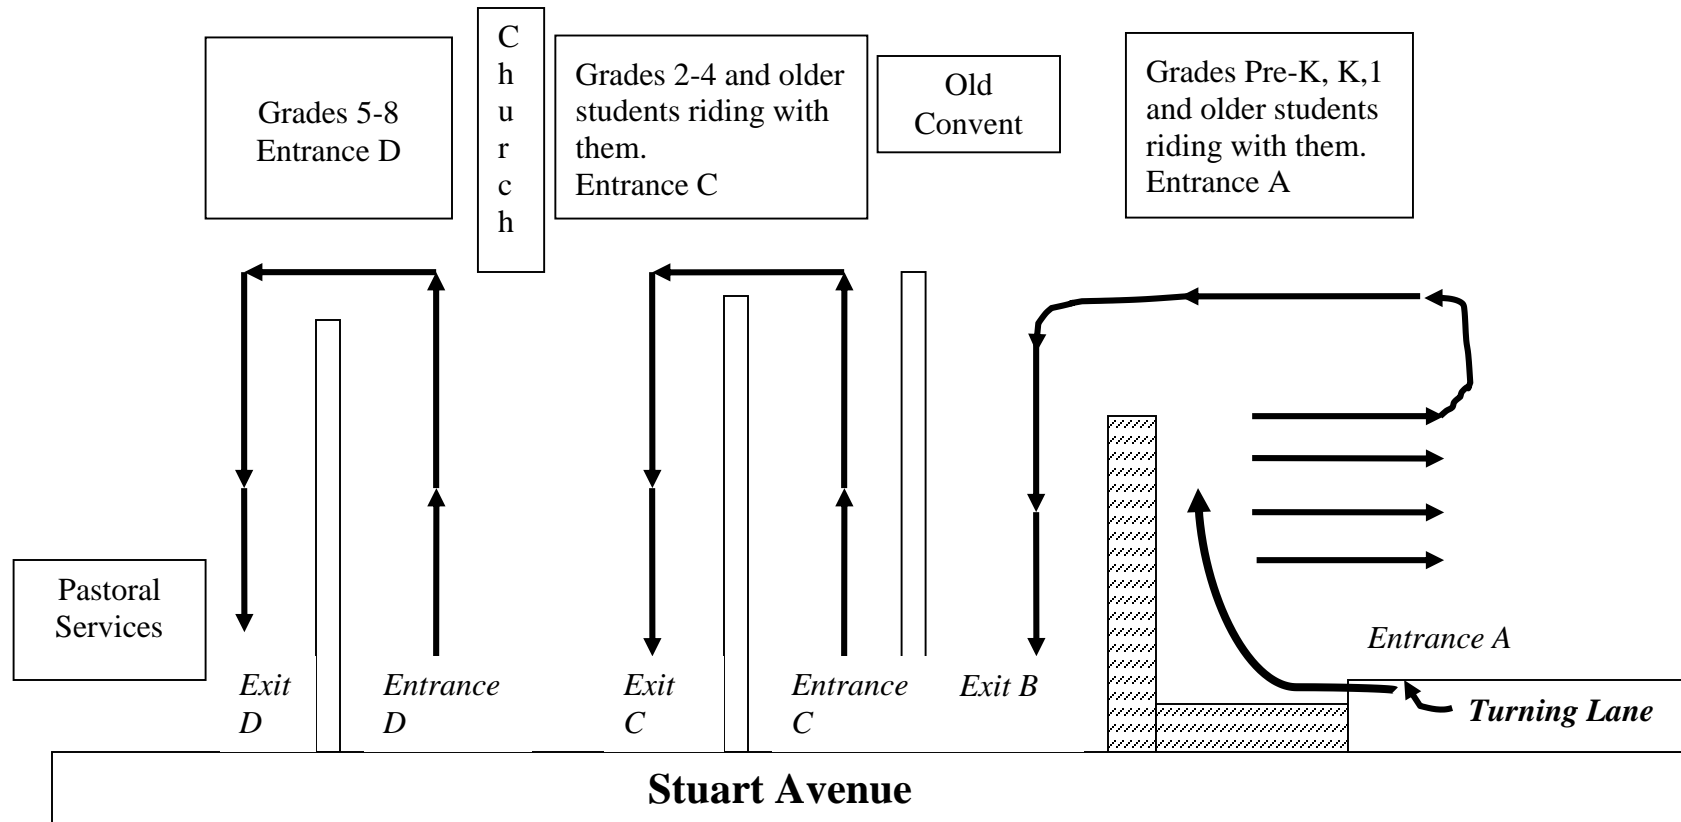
Grades 5-8
Entrance D

C
h
u
r
c
h

Grades 2-4 and older students riding with them.
Entrance C

Old Convent

Grades Pre-K, K,1 and older students riding with them.
Entrance A

Pastoral Services

Exit D

Entrance D

Exit C

Entrance C

Exit B

Entrance A

Turning Lane

Stuart Avenue